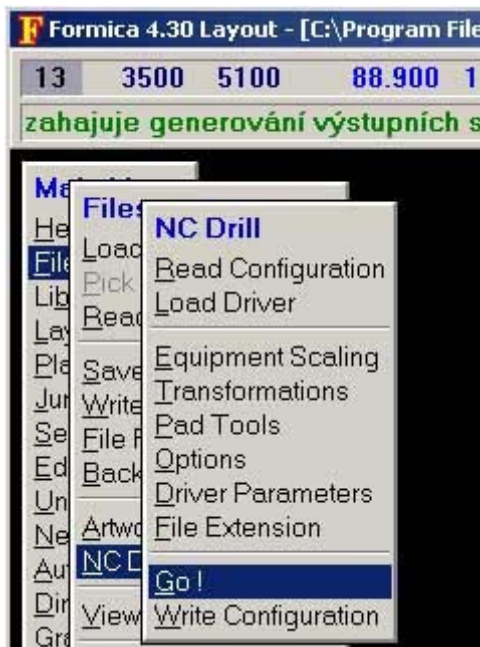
Formica 4.30 Layout - [C:\Program File

13 3500 5100 88.900 1

zahajuje generování výstupních s

Ma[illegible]
He
File
Lib
Lay
Pla
Jur
Se
Ed
Un
Ne
Aut
Dir
Gra

Files
Load
Pick
Read
Save
Write
File F
Back
Artwo
NC D
View

NC Drill
Read Configuration
Load Driver
Equipment Scaling
Transformations
Pad Tools
Options
Driver Parameters
File Extension
Go !
Write Configuration